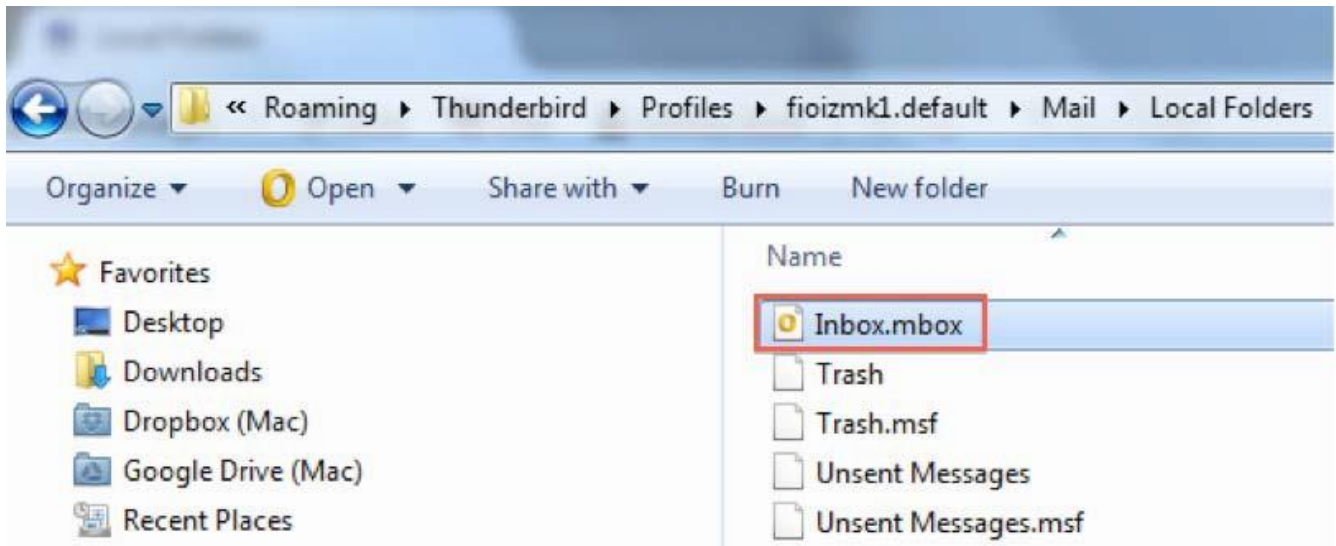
« Roaming ▸ Thunderbird ▸ Profiles ▸ fioizmk1.default ▸ Mail ▸ Local Folders

Organize ▾ Open ▾ Share with ▾ Burn New folder

Favorites
Desktop
Downloads
Dropbox (Mac)
Google Drive (Mac)
Recent Places

Name
Inbox.mbox
Trash
Trash.msf
Unsent Messages
Unsent Messages.msf